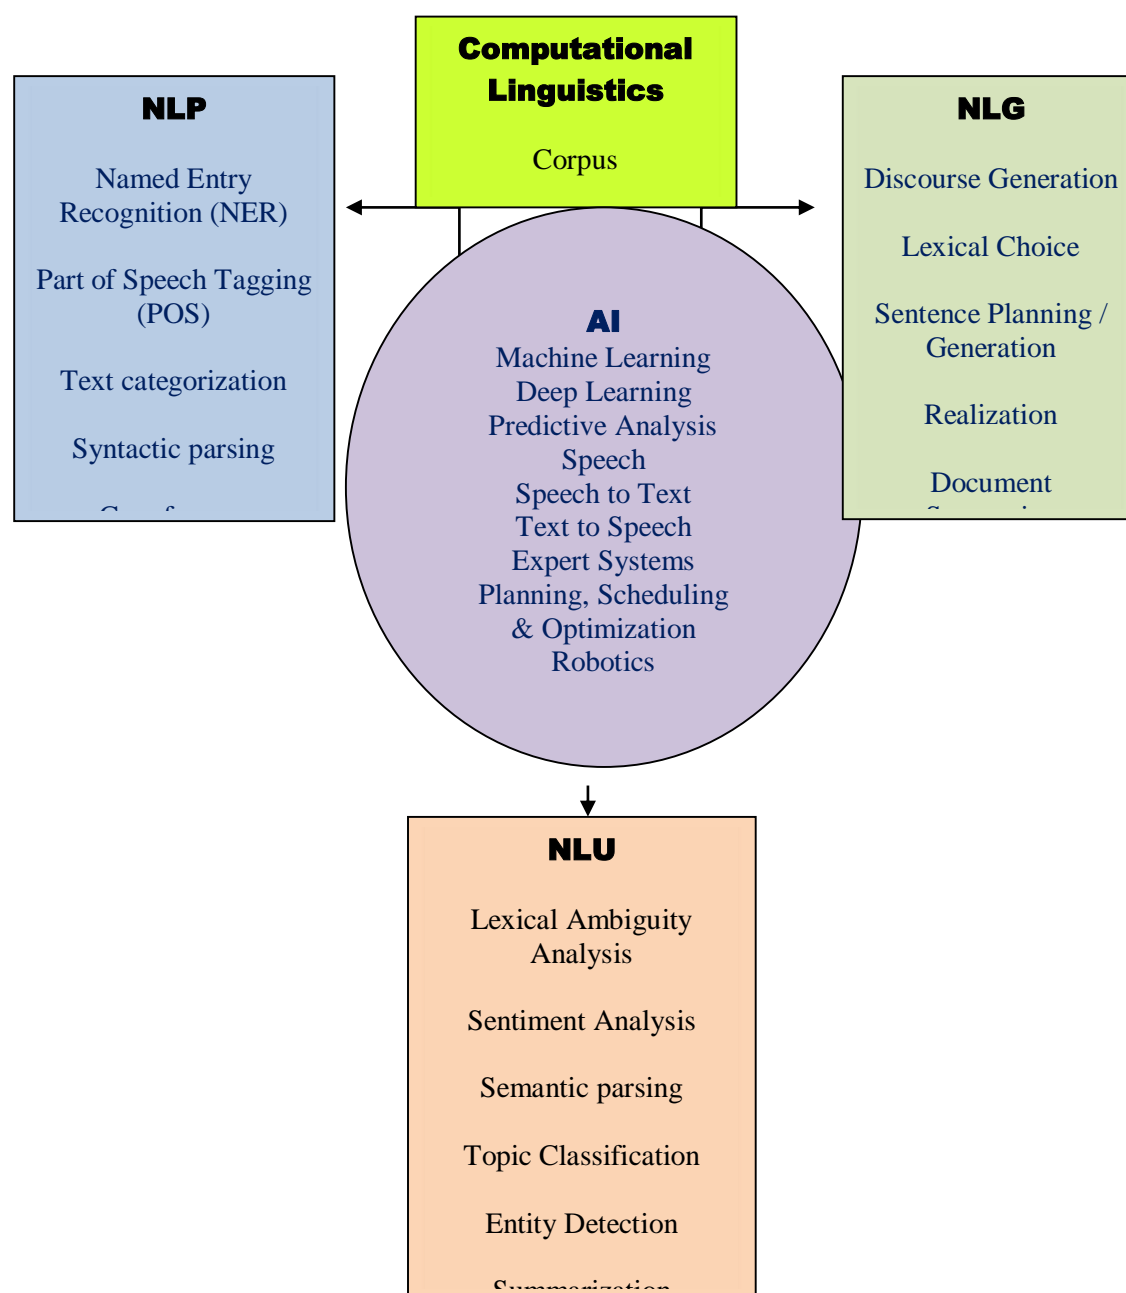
Computational Linguistics

Corpus

NLP

Named Entry Recognition (NER)

Part of Speech Tagging (POS)

Text categorization

Syntactic parsing

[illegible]

NLG

Discourse Generation

Lexical Choice

Sentence Planning / Generation

Realization

Document

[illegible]

AI
Machine Learning
Deep Learning
Predictive Analysis
Speech
Speech to Text
Text to Speech
Expert Systems
Planning, Scheduling & Optimization
Robotics

NLU

Lexical Ambiguity Analysis

Sentiment Analysis

Semantic parsing

Topic Classification

Entity Detection

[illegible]